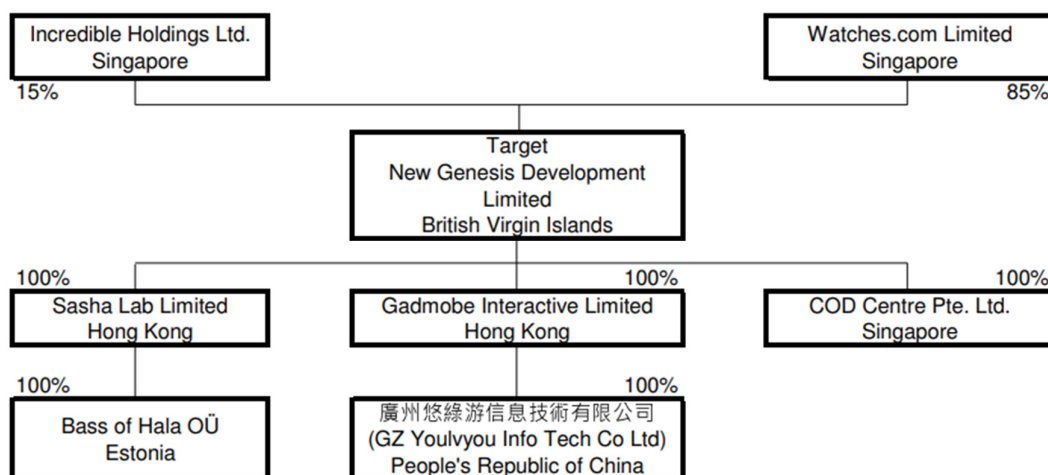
Incredible Holdings Ltd.
Singapore

Watches.com Limited
Singapore

15%

85%

Target
New Genesis Development Limited
British Virgin Islands

100%

100%

100%

Sasha Lab Limited
Hong Kong

Gadmobe Interactive Limited
Hong Kong

COD Centre Pte. Ltd.
Singapore

100%

100%

Bass of Hala OÜ
Estonia

廣州悠綠游信息技術有限公司
(GZ Youlvyou Info Tech Co Ltd)
People's Republic of China